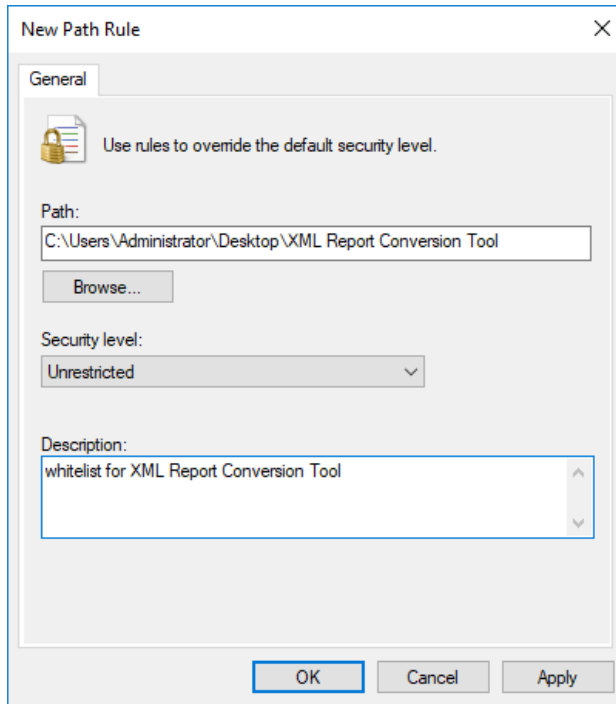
New Path Rule

General

Use rules to override the default security level.

Path:

C:\Users\Administrator\Desktop\XML Report Conversion Tool

Browse...

Security level:

Unrestricted

Description:

whitelist for XML Report Conversion Tool

OK Cancel Apply